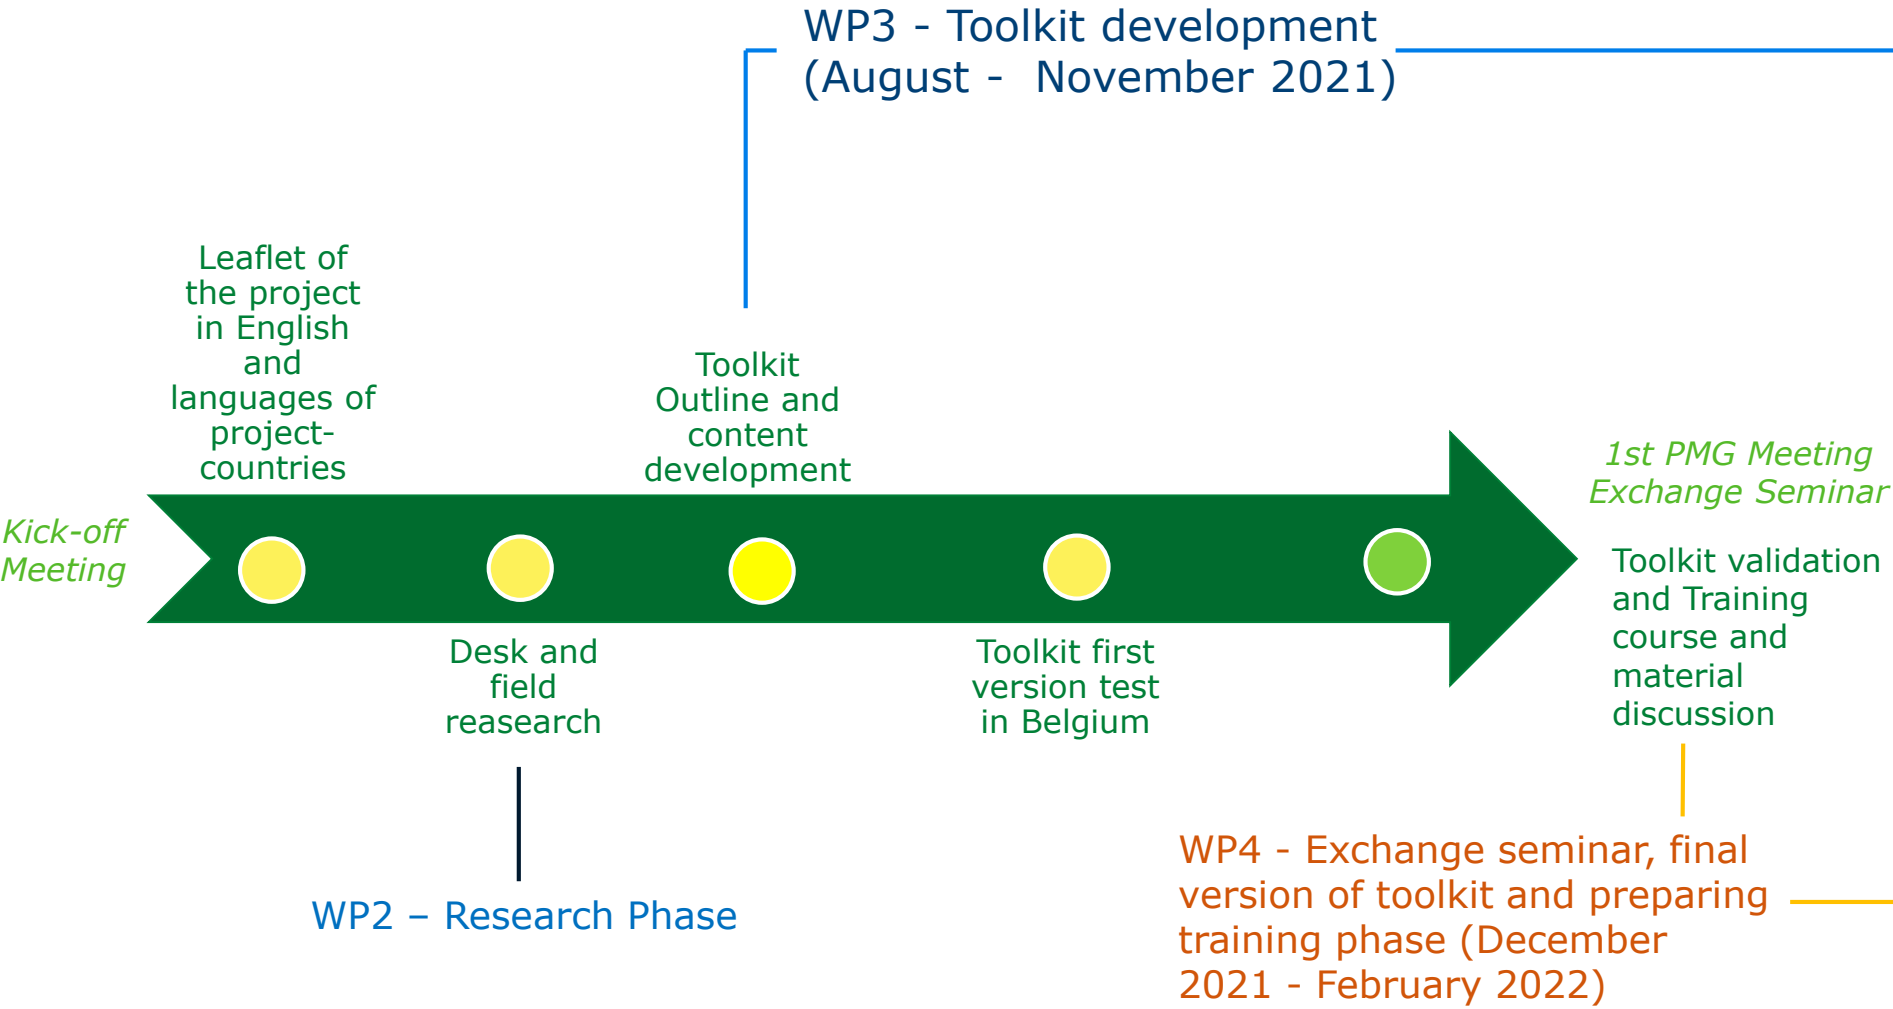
WP3 - Toolkit development (August - November 2021)

Leaflet of the project in English and languages of project-countries

Toolkit Outline and content development

1st PMG Meeting Exchange Seminar

Kick-off Meeting

Toolkit validation and Training course and material discussion

Desk and field reasearch

Toolkit first version test in Belgium

WP2 – Research Phase

WP4 - Exchange seminar, final version of toolkit and preparing training phase (December 2021 - February 2022)